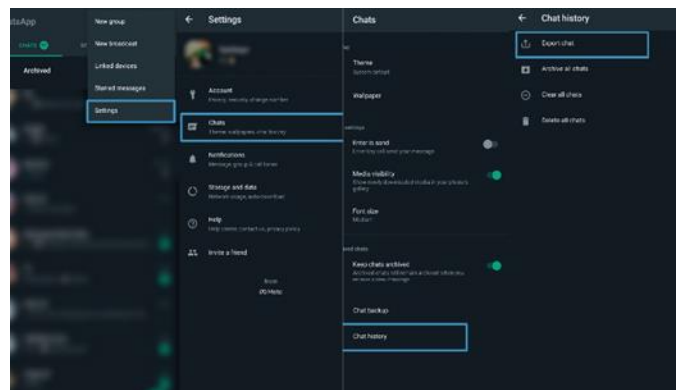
tsApp

CHATS

Archived

New group

New broadcast

Linked devices

Starred messages

Settings

← Settings

Account
Privacy, security, change number

Chats
Theme, wallpapers, chat history

Notifications
Message, group & call tones

Storage and data
Network usage, auto-download

Help
Help centre, contact us, privacy policy

Invite a friend

from
Meta

Chats

Theme
System default

Wallpaper

Enter is send
Enter key will send your message

Media visibility
Show newly downloaded media in your phone's gallery

Font size
Medium

Keep chats archived
Archived chats will remain archived when you receive a new message

Chat backup

Chat history

← Chat history

Export chat

Archive all chats

Clear all chats

Delete all chats